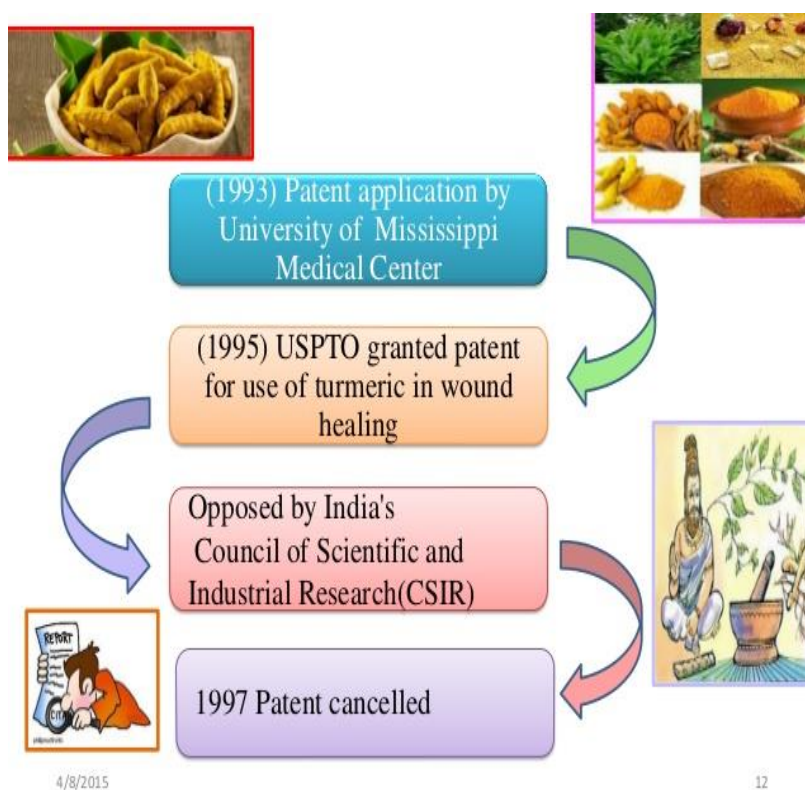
(1993) Patent application by University of Mississippi Medical Center

(1995) USPTO granted patent for use of turmeric in wound healing

Opposed by India's Council of Scientific and Industrial Research(CSIR)

1997 Patent cancelled

REPORT

4/8/2015

12